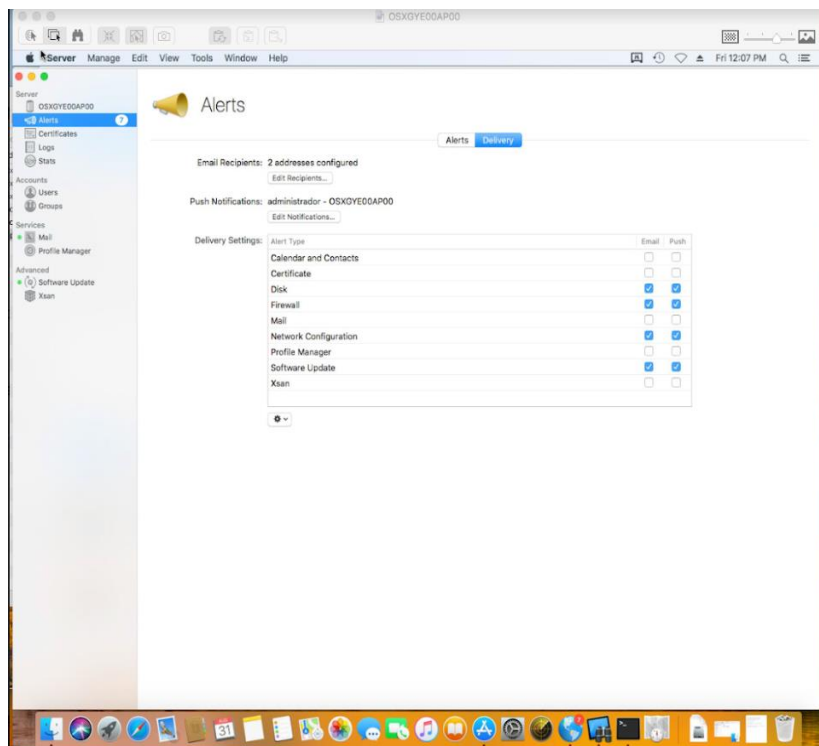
OSXGYE00AP00

Server Manage Edit View Tools Window Help

Fri 12:07 PM

Server
OSXGYE00AP00
Alerts 7
Certificates
Logs
Stats
Accounts
Users
Groups
Services
Mail
Profile Manager
Advanced
Software Update
Xsan

Alerts

Alerts Delivery

Email Recipients: 2 addresses configured
Edit Recipients...

Push Notifications: administrador - OSXGYE00AP00
Edit Notifications...

Delivery Settings:

| Alert Type | Email | Push |
|---|---|---|
| Calendar and Contacts | ☐ | ☐ |
| Certificate | ☐ | ☐ |
| Disk | ☑ | ☑ |
| Firewall | ☑ | ☑ |
| Mail | ☐ | ☐ |
| Network Configuration | ☑ | ☑ |
| Profile Manager | ☐ | ☐ |
| Software Update | ☑ | ☑ |
| Xsan | ☐ | ☐ |

31